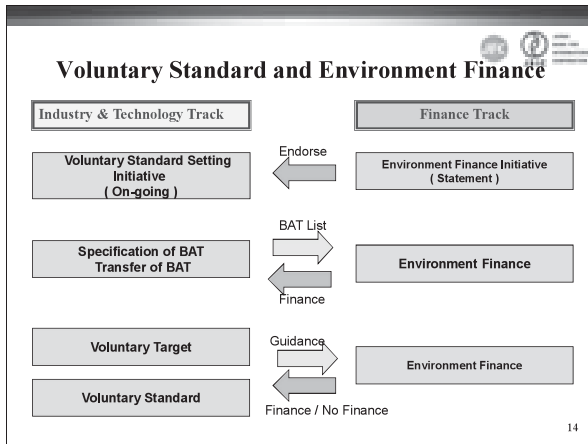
Voluntary Standard and Environment Finance

Industry & Technology Track

Finance Track

Voluntary Standard Setting Initiative ( On-going )

Endorse

Environment Finance Initiative ( Statement )

BAT List

Specification of BAT Transfer of BAT

Environment Finance

Finance

Voluntary Target

Guidance

Environment Finance

Voluntary Standard

Finance / No Finance

14